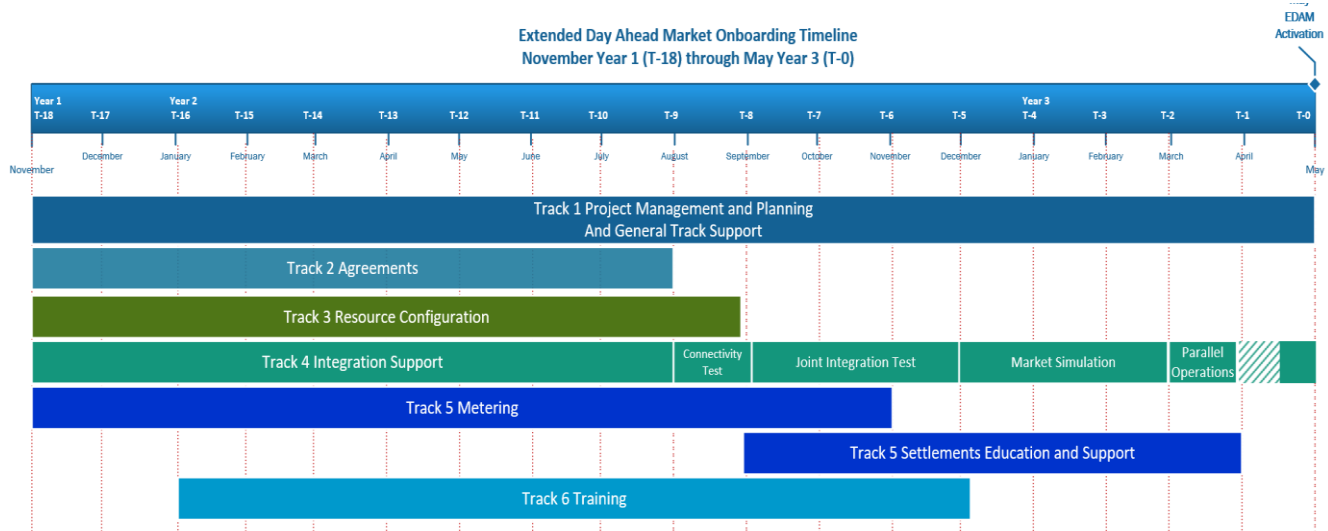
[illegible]
EDAM
Activation

Extended Day Ahead Market Onboarding Timeline
November Year 1 (T-18) through May Year 3 (T-0)

Year 1
T-18
T-17
Year 2
T-16
T-15
T-14
T-13
T-12
T-11
T-10
T-9
T-8
T-7
T-6
T-5
Year 3
T-4
T-3
T-2
T-1
T-0

November
December
January
February
March
April
May
June
July
August
September
October
November
December
January
February
March
April
May

Track 1 Project Management and Planning
And General Track Support

Track 2 Agreements

Track 3 Resource Configuration

Track 4 Integration Support
Connectivity Test
Joint Integration Test
Market Simulation
Parallel Operations

Track 5 Metering

Track 5 Settlements Education and Support

Track 6 Training